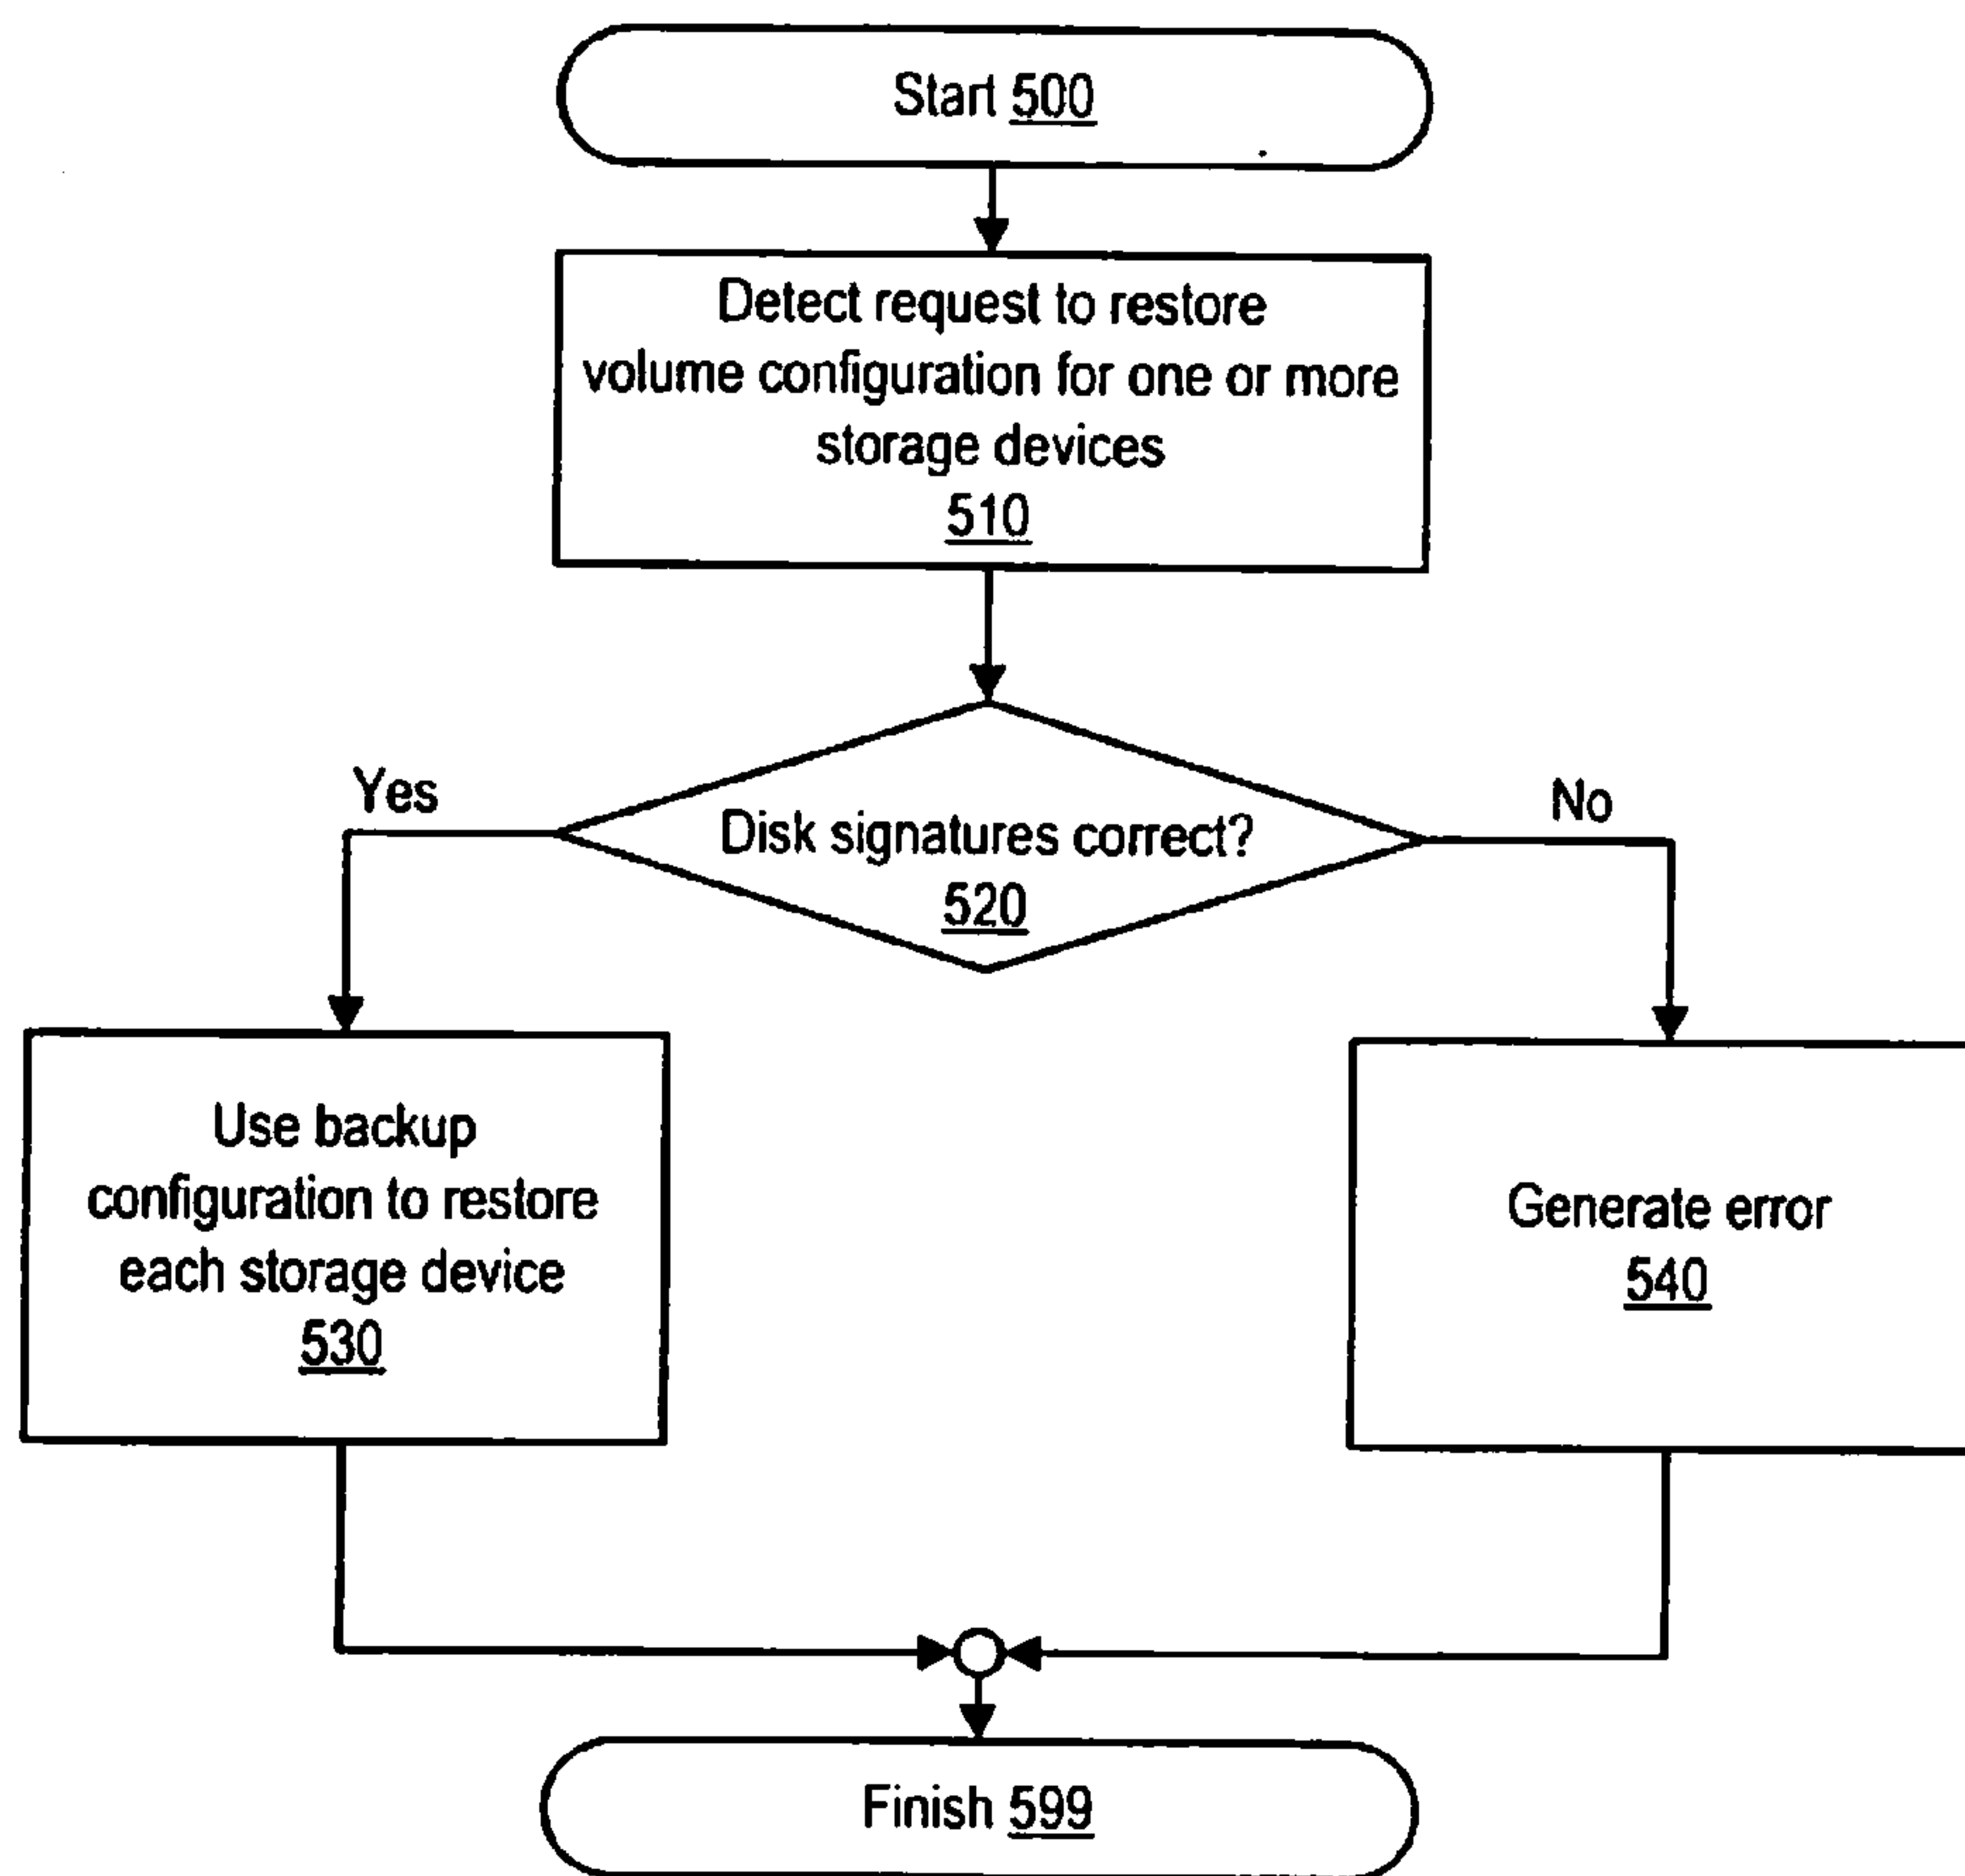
Start 500

Detect request to restore volume configuration for one or more storage devices
510

Disk signatures correct?
520

Yes

No

Use backup configuration to restore each storage device
530

Generate error
540

Finish 599